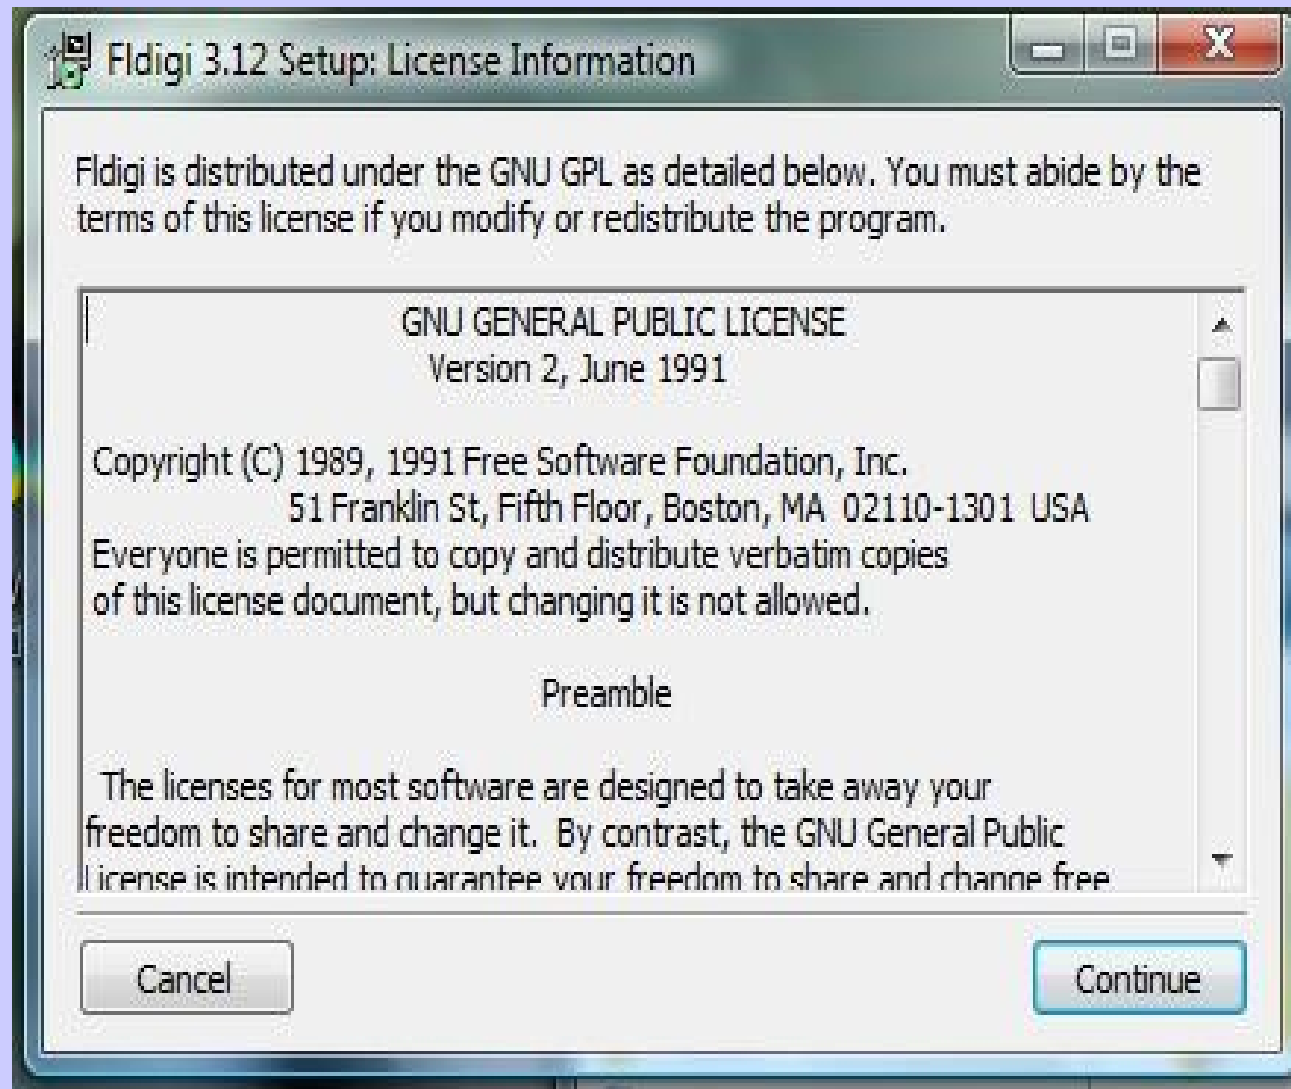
Fldigi 3.12 Setup: License Information

Fldigi is distributed under the GNU GPL as detailed below. You must abide by the terms of this license if you modify or redistribute the program.

GNU GENERAL PUBLIC LICENSE
Version 2, June 1991

Copyright (C) 1989, 1991 Free Software Foundation, Inc.
51 Franklin St, Fifth Floor, Boston, MA 02110-1301 USA
Everyone is permitted to copy and distribute verbatim copies of this license document, but changing it is not allowed.

Preamble

The licenses for most software are designed to take away your freedom to share and change it. By contrast, the GNU General Public License is intended to guarantee your freedom to share and change free

Cancel

Continue